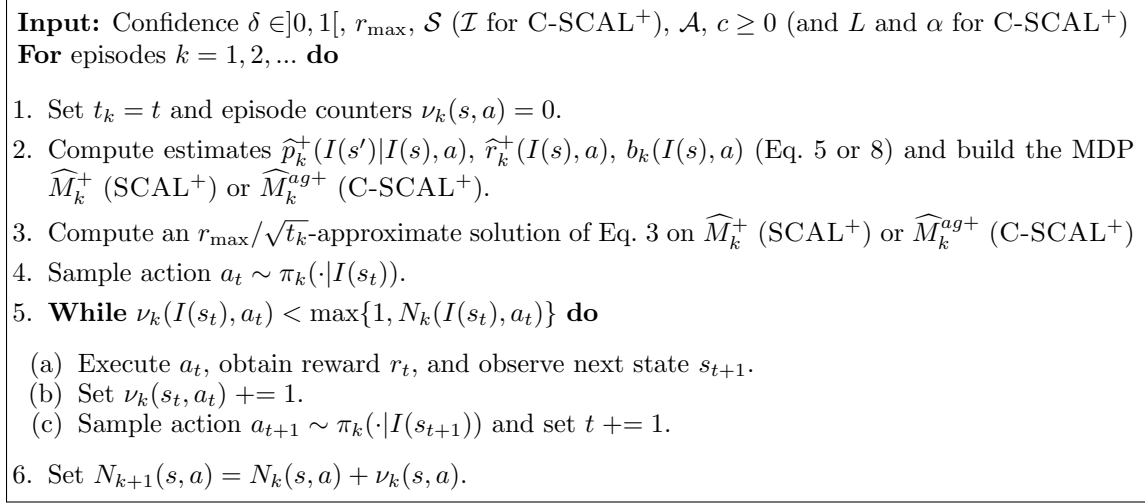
**Input:** Confidence $\delta \in ]0,1[$, $r_{\max}$, $\mathcal{S}$ ($\mathcal{I}$ for C-SCAL$^+$), $\mathcal{A}$, $c \geq 0$ (and $L$ and $\alpha$ for C-SCAL$^+$)
**For** episodes $k = 1, 2, ...$ **do**

1. Set $t_k = t$ and episode counters $\nu_k(s,a) = 0$.
2. Compute estimates $\widehat{p}_k^+(I(s')|I(s),a)$, $\widehat{r}_k^+(I(s),a)$, $b_k(I(s),a)$ (Eq. 5 or 8) and build the MDP $\widehat{M}_k^+$ (SCAL$^+$) or $\widehat{M}_k^{ag+}$ (C-SCAL$^+$).
3. Compute an $r_{\max}/\sqrt{t_k}$-approximate solution of Eq. 3 on $\widehat{M}_k^+$ (SCAL$^+$) or $\widehat{M}_k^{ag+}$ (C-SCAL$^+$)
4. Sample action $a_t \sim \pi_k(\cdot|I(s_t))$.
5. **While** $\nu_k(I(s_t),a_t) < \max\{1, N_k(I(s_t),a_t)\}$ **do**

(a) Execute $a_t$, obtain reward $r_t$, and observe next state $s_{t+1}$.
(b) Set $\nu_k(s_t,a_t)$ += 1.
(c) Sample action $a_{t+1} \sim \pi_k(\cdot|I(s_{t+1}))$ and set $t$ += 1.

6. Set $N_{k+1}(s,a) = N_k(s,a) + \nu_k(s,a)$.